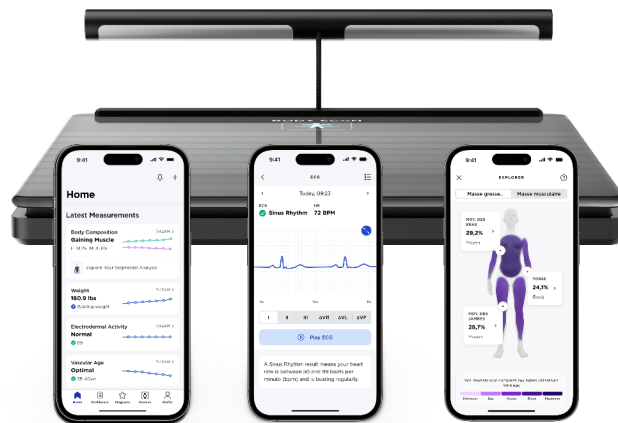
9:41

Home

Latest Measurements

Body Composition
Gaining Muscle

Explore Your Segmental Analysis

Weight
160.9 lbs
Gaining weight

Electrodermal Activity
Normal

Vascular Age
Optimal

Home

9:41

ECG

Today, 09:23

ECG
Sinus Rhythm

HR
72 BPM

I
II
III
aVR
aVL
aVF

Play ECG

A Sinus Rhythm result means your heart rate is between 50 and 99 beats per minute (bpm) and is beating regularly.

9:41

EXPLORER

Masse grasse
Masse musculaire

MOV. DES BRAS
29,2%
Moyen

TORSE
24,1%
Bas

MOV. DES JAMBES
28,7%
Moyen

Faible
Bas
Moyen
Élevé
Maximum